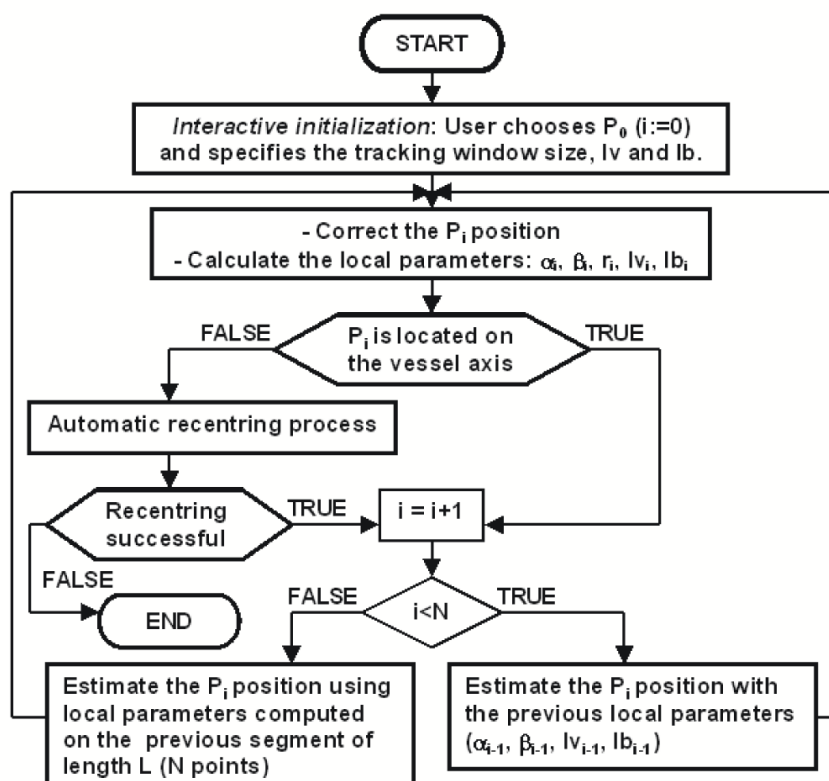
START

*Interactive initialization*: User chooses $P_0$ (i:=0) and specifies the tracking window size, Iv and Ib.

- Correct the $P_i$ position
- Calculate the local parameters: $\alpha_i$, $\beta_i$, $r_i$, $Iv_i$, $Ib_i$

FALSE

$P_i$ is located on the vessel axis

TRUE

Automatic recentring process

Recentring successful

TRUE

FALSE

END

i = i+1

FALSE

i<N

TRUE

Estimate the $P_i$ position using local parameters computed on the previous segment of length L (N points)

Estimate the $P_i$ position with the previous local parameters ($\alpha_{i-1}$, $\beta_{i-1}$, $Iv_{i-1}$, $Ib_{i-1}$)